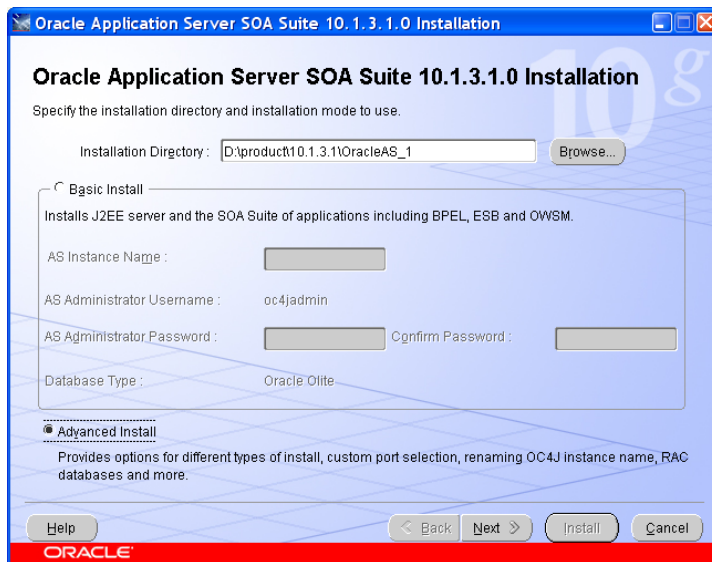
Oracle Application Server SOA Suite 10.1.3.1.0 Installation

Oracle Application Server SOA Suite 10.1.3.1.0 Installation

10g

Specify the installation directory and installation mode to use.

Installation Directory : D:\product\10.1.3.1\OracleAS_1 Browse...

Basic Install

Installs J2EE server and the SOA Suite of applications including BPEL, ESB and OWSM.

AS Instance Name :

AS Administrator Username : oc4jadmin

AS Administrator Password : Confirm Password :

Database Type : Oracle Olite

Advanced Install

Provides options for different types of install, custom port selection, renaming OC4J instance name, RAC databases and more.

Help < Back Next > Install Cancel

ORACLE